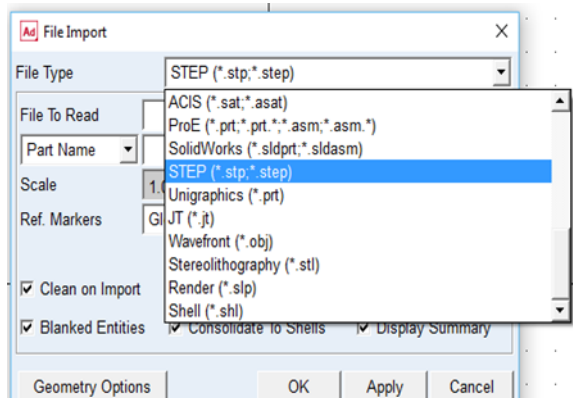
Ad File Import

File Type STEP (*.stp;*.step)

File To Read
Part Name
Scale 1.0
Ref. Markers Gl

ACIS (*.sat;*.asat)
ProE (*.prt;*.prt.*;*.asm;*.asm.*)
SolidWorks (*.sldprt;*.sldasm)
STEP (*.stp;*.step)
Unigraphics (*.prt)
JT (*.jt)
Wavefront (*.obj)
Stereolithography (*.stl)
Render (*.slp)
Shell (*.shl)

Clean on Import
Blanked Entities
Consolidate To Shells
Display Summary

Geometry Options
OK
Apply
Cancel